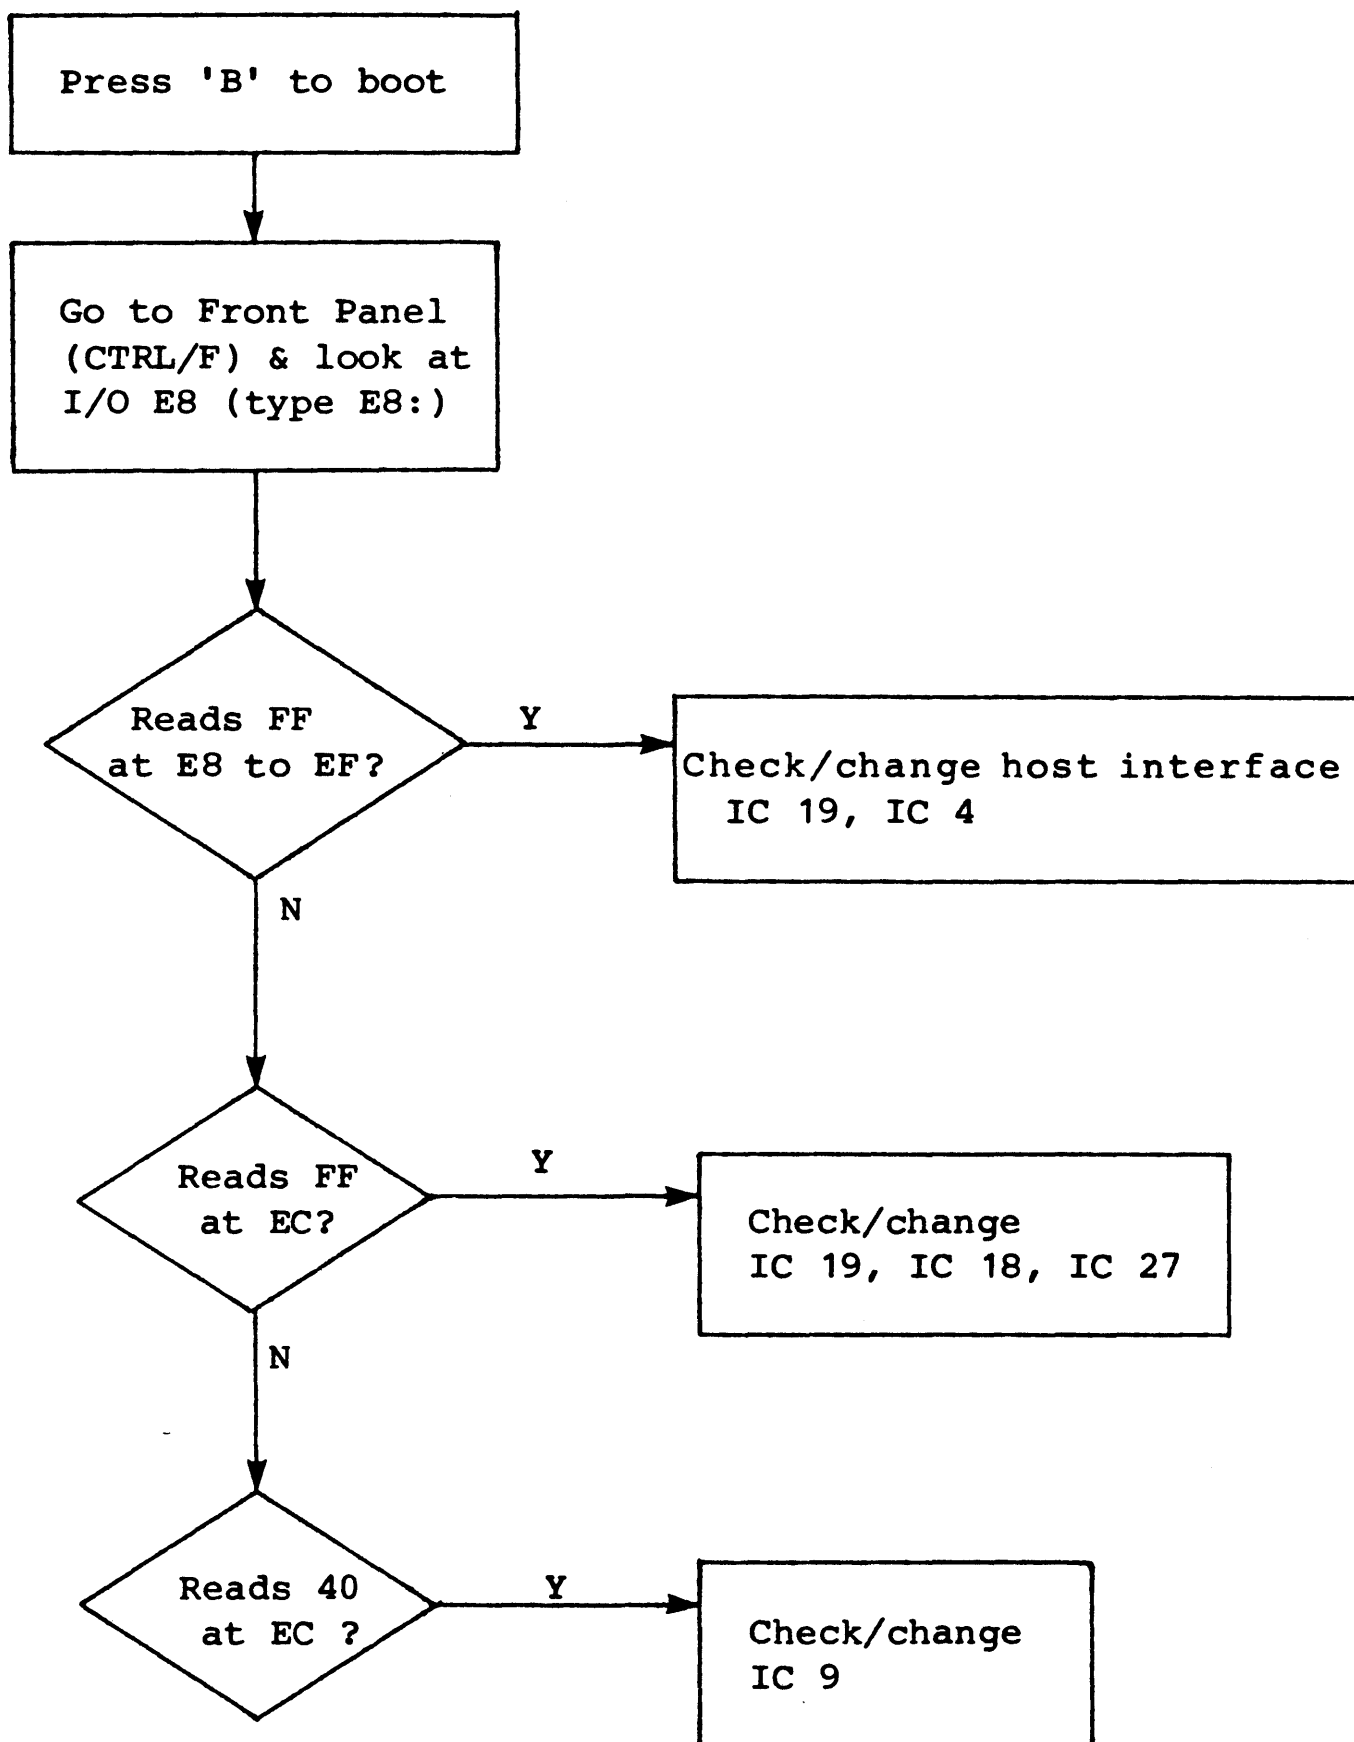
Press 'B' to boot

Go to Front Panel (CTRL/F) & look at I/O E8 (type E8:)

Reads FF at E8 to EF?

Y

Check/change host interface IC 19, IC 4

N

Reads FF at EC?

Y

Check/change IC 19, IC 18, IC 27

N

Reads 40 at EC ?

Y

Check/change IC 9